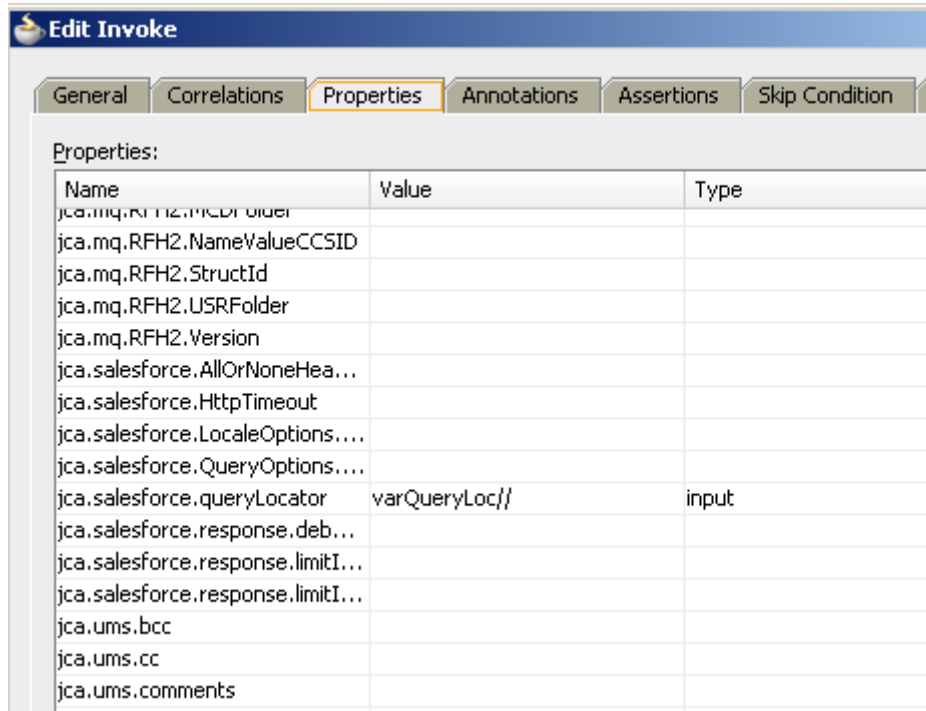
Edit Invoke

General | Correlations | Properties | Annotations | Assertions | Skip Condition

Properties:

| Name | Value | Type |
|---|---|---|
| jca.mq.RFH2.MCDFolder | | |
| jca.mq.RFH2.NameValueCCSID | | |
| jca.mq.RFH2.StructId | | |
| jca.mq.RFH2.USRFolder | | |
| jca.mq.RFH2.Version | | |
| jca.salesforce.AllOrNoneHea... | | |
| jca.salesforce.HttpTimeout | | |
| jca.salesforce.LocaleOptions.... | | |
| jca.salesforce.QueryOptions.... | | |
| jca.salesforce.queryLocator | varQueryLoc// | input |
| jca.salesforce.response.deb... | | |
| jca.salesforce.response.limitI... | | |
| jca.salesforce.response.limitI... | | |
| jca.ums.bcc | | |
| jca.ums.cc | | |
| jca.ums.comments | | |